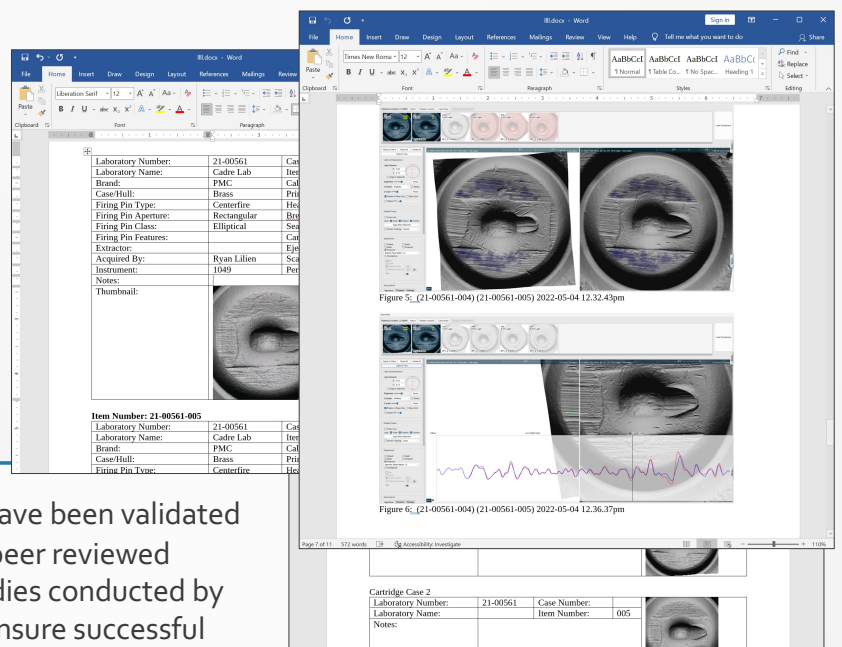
IBI.docx - Word

File Home Insert Draw Design Layout References Mailings Review

Paste

Liberation Serif 12

Clipboard Font Paragraph

| Laboratory Number: | 21-00561 | Cas |
|---|---|---|
| Laboratory Name: | Cadre Lab | Iter |
| Brand: | PMC | Cal |
| Case/Hull: | Brass | Prin |
| Firing Pin Type: | Centerfire | Hea |
| Firing Pin Aperture: | Rectangular | Bre |
| Firing Pin Class: | Elliptical | Sea |
| Firing Pin Features: | | Car |
| Extractor: | | Eje |
| Acquired By: | Ryan Lilien | Sca |
| Instrument: | 1049 | Per |
| Notes: | | |
| Thumbnail: | | |

Item Number: 21-00561-005

| Laboratory Number: | 21-00561 | Cas |
|---|---|---|
| Laboratory Name: | Cadre Lab | Iter |
| Brand: | PMC | Cal |
| Case/Hull: | Brass | Prin |
| Firing Pin Type: | Centerfire | Hea |

ave been validated
peer reviewed
dies conducted by
nsure successful

IBI.docx - Word Sign in

File Home Insert Draw Design Layout References Mailings Review View Help Tell me what you want to do Share

Paste Times New Roman 12

AaBbCcI ¶ Normal AaBbCcI ¶ Table Co... AaBbCcI ¶ No Spac... AaBbC Heading 1

Find Replace Select

Clipboard Font Paragraph Styles Editing

Figure 5: (21-00561-004) (21-00561-005) 2022-05-04 12.32.43pm

Figure 6: (21-00561-004) (21-00561-005) 2022-05-04 12.36.37pm

Page 7 of 11 572 words Accessibility: Investigate 110%

Cartridge Case 2

| Laboratory Number: | 21-00561 | Case Number: | |
|---|---|---|---|
| Laboratory Name: | | Item Number: | 005 |
| Notes: | | | |